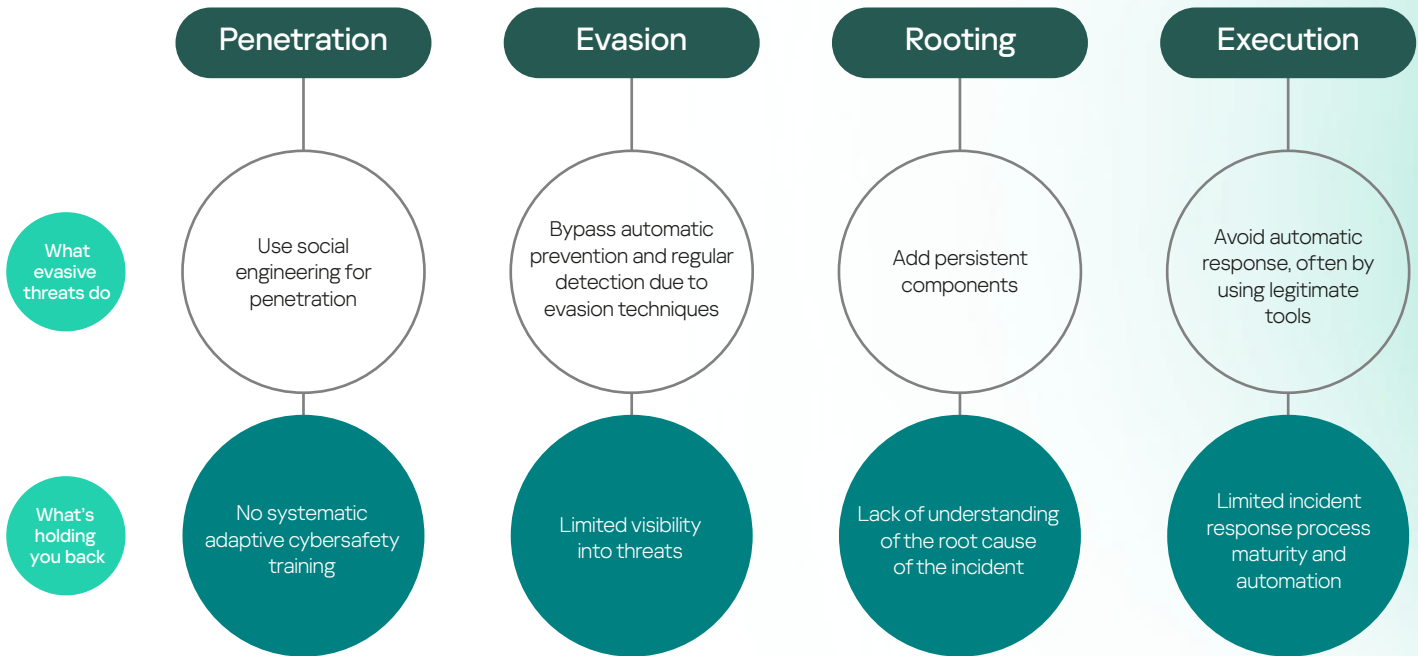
Penetration

Evasion

Rooting

Execution

What evasive threats do

Use social engineering for penetration

Bypass automatic prevention and regular detection due to evasion techniques

Add persistent components

Avoid automatic response, often by using legitimate tools

What's holding you back

No systematic adaptive cybersafety training

Limited visibility into threats

Lack of understanding of the root cause of the incident

Limited incident response process maturity and automation